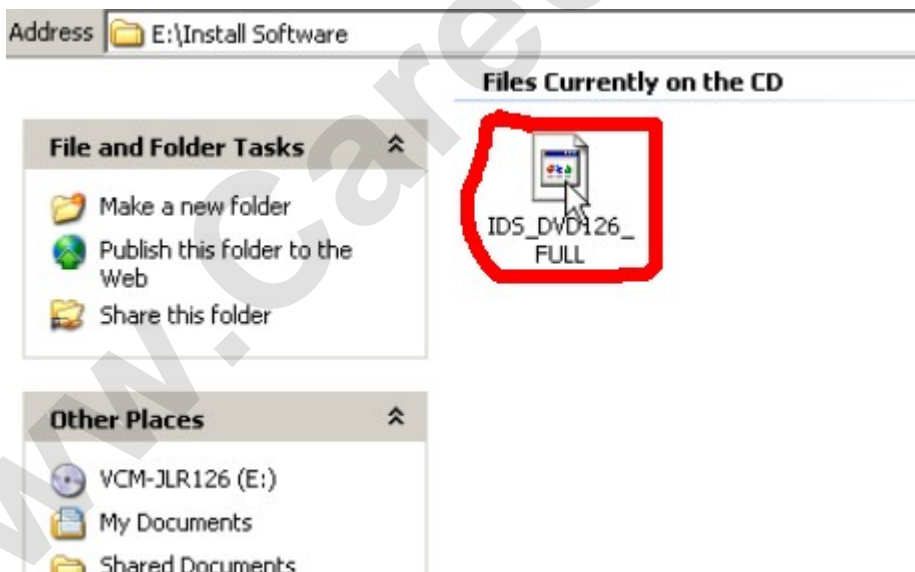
Address E:\Install Software

Files Currently on the CD

File and Folder Tasks

Make a new folder

Publish this folder to the Web

Share this folder

IDS_DVD126_ FULL

Other Places

VCM-JLR126 (E:)

My Documents

Shared Documents

www.Care